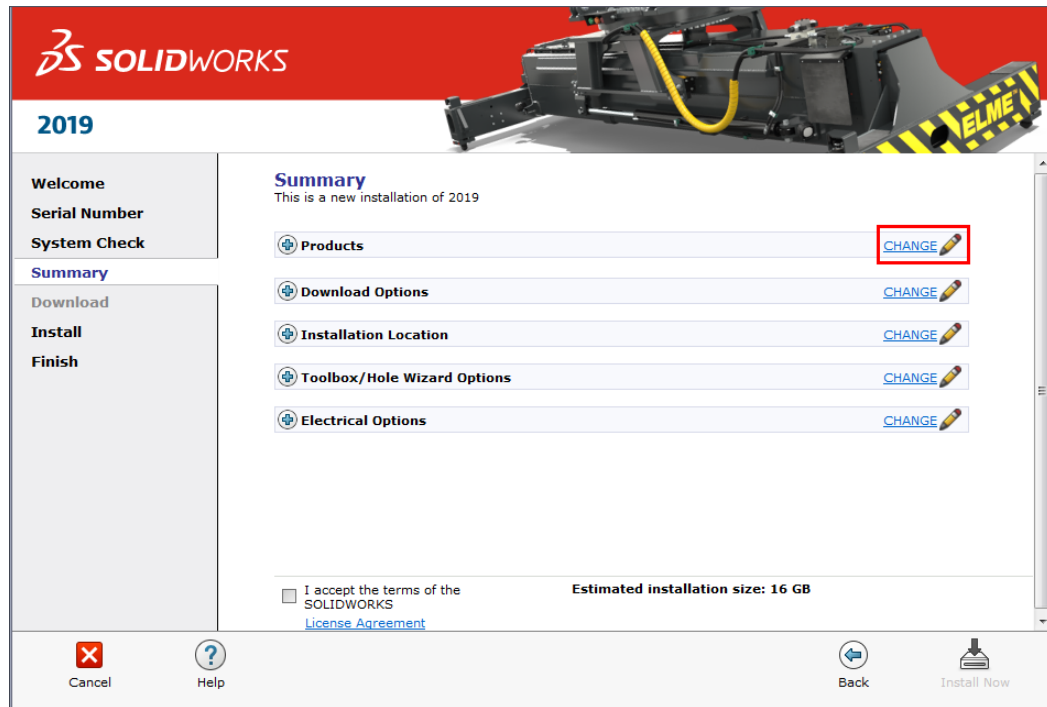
SOLIDWORKS

2019

ELME

Welcome
Serial Number
System Check
Summary
Download
Install
Finish

Summary
This is a new installation of 2019

Products CHANGE

Download Options CHANGE

Installation Location CHANGE

Toolbox/Hole Wizard Options CHANGE

Electrical Options CHANGE

I accept the terms of the SOLIDWORKS License Agreement

Estimated installation size: 16 GB

Cancel
Help
Back
Install Now